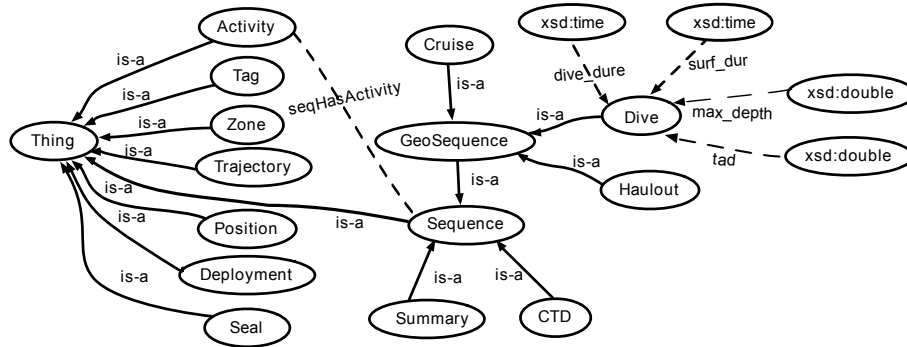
Activity
is-a
Tag
is-a
Thing
is-a
Zone
is-a
Trajectory
is-a
is-a
Position
is-a
Deployment
is-a
Seal
seqHasActivity
Cruise
is-a
GeoSequence
is-a
Sequence
is-a
is-a
Summary
is-a
CTD
xsd:time
xsd:time
dive_dure
surf_dur
is-a
Dive
max_depth
xsd:double
tad
xsd:double
is-a
Haulout